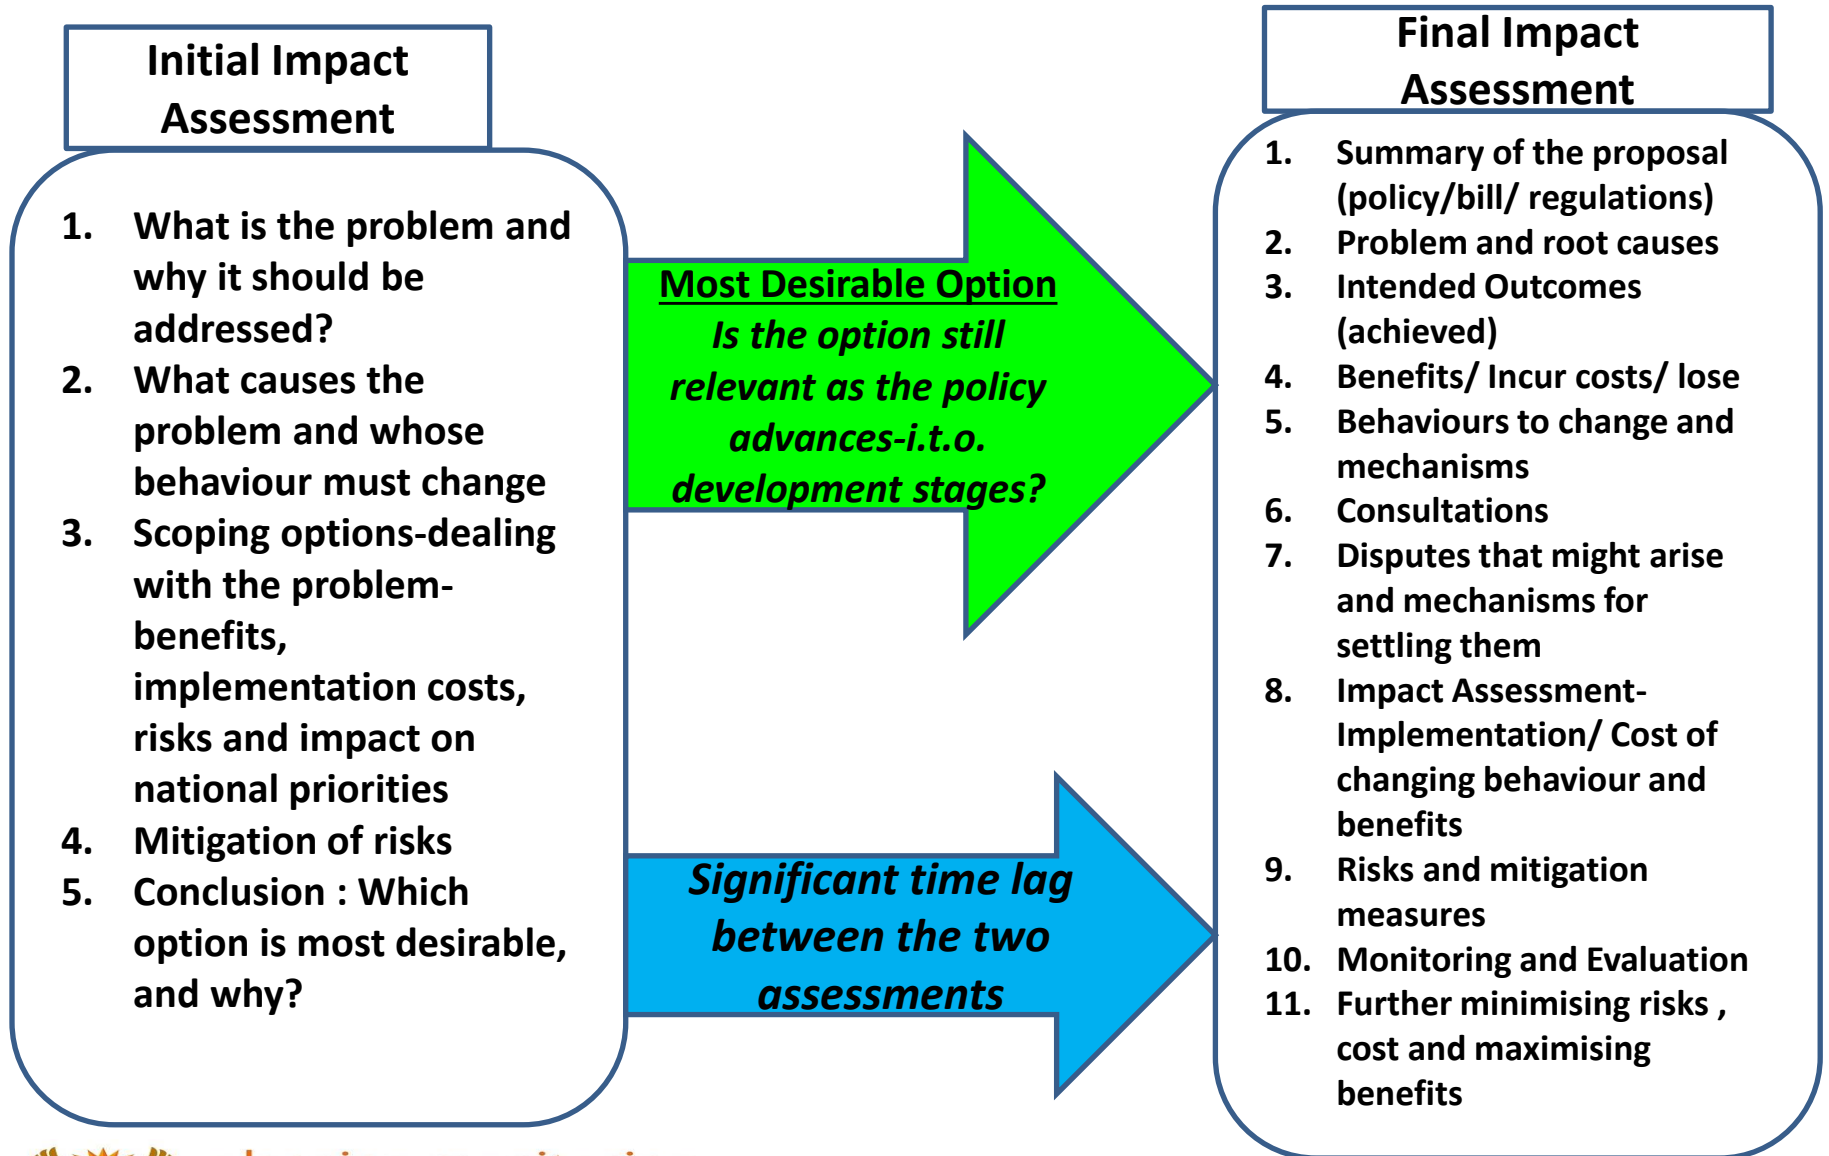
Initial Impact Assessment

1. What is the problem and why it should be addressed?
2. What causes the problem and whose behaviour must change
3. Scoping options-dealing with the problem-benefits, implementation costs, risks and impact on national priorities
4. Mitigation of risks
5. Conclusion : Which option is most desirable, and why?

Most Desirable Option
Is the option still relevant as the policy advances-i.t.o. development stages?

Significant time lag between the two assessments

Final Impact Assessment

1. Summary of the proposal (policy/bill/ regulations)
2. Problem and root causes
3. Intended Outcomes (achieved)
4. Benefits/ Incur costs/ lose
5. Behaviours to change and mechanisms
6. Consultations
7. Disputes that might arise and mechanisms for settling them
8. Impact Assessment-Implementation/ Cost of changing behaviour and benefits
9. Risks and mitigation measures
10. Monitoring and Evaluation
11. Further minimising risks , cost and maximising benefits

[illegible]